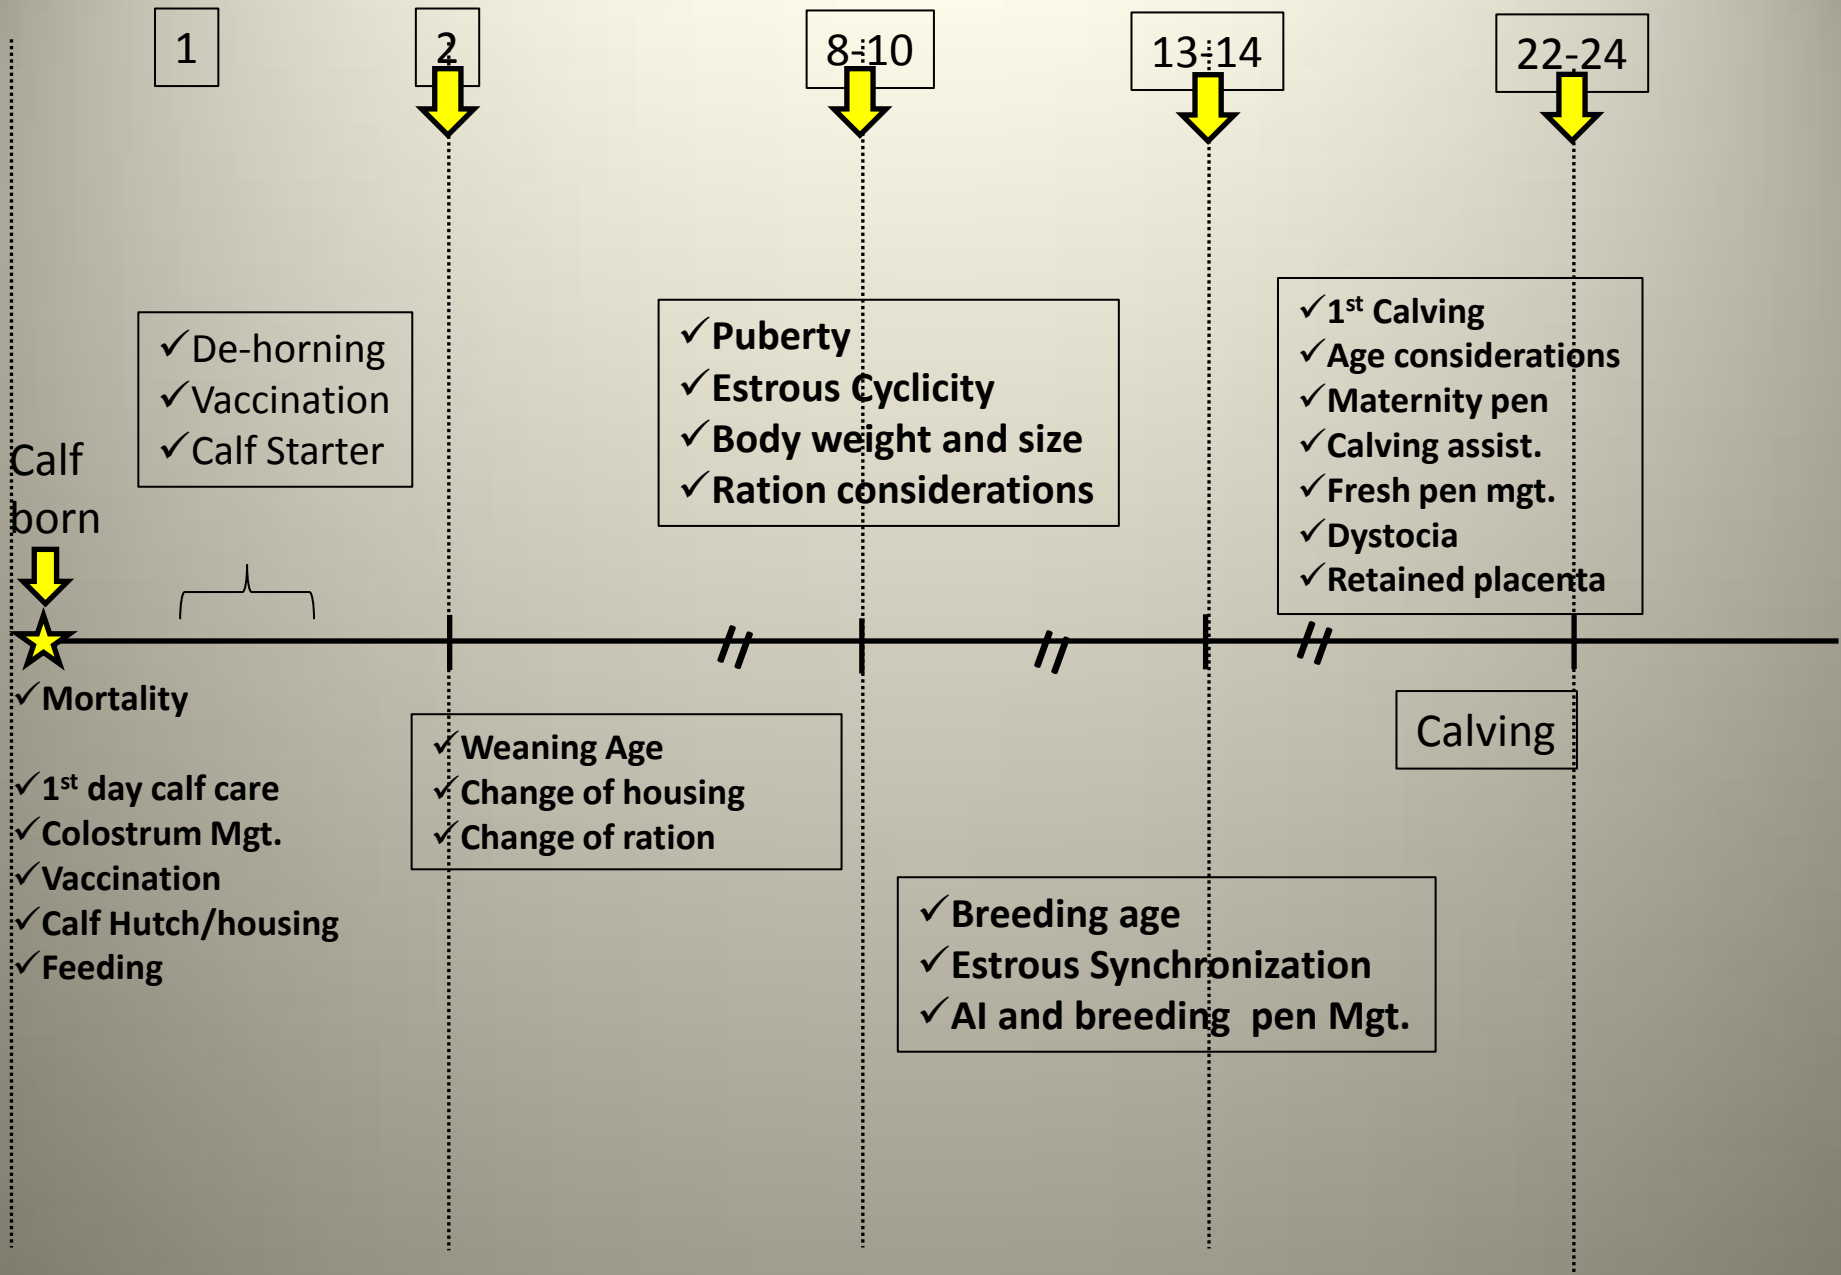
1

2

8-10

13-14

22-24

✓De-horning
✓Vaccination
✓Calf Starter

✓Puberty
✓Estrous Cyclicity
✓Body weight and size
✓Ration considerations

✓$1^{st}$ Calving
✓Age considerations
✓Maternity pen
✓Calving assist.
✓Fresh pen mgt.
✓Dystocia
✓Retained placenta

Calf born

✓Mortality

✓$1^{st}$ day calf care
✓Colostrum Mgt.
✓Vaccination
✓Calf Hutch/housing
✓Feeding

✓Weaning Age
✓Change of housing
✓Change of ration

Calving

✓Breeding age
✓Estrous Synchronization
✓AI and breeding pen Mgt.